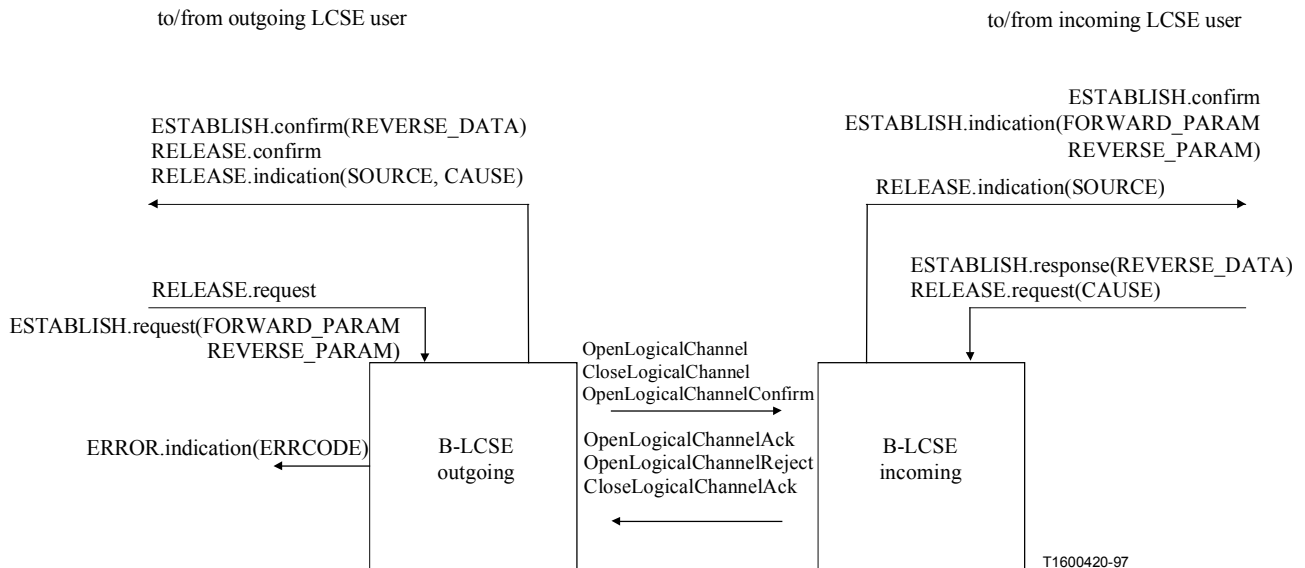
to/from outgoing LCSE user

to/from incoming LCSE user

ESTABLISH.confirm(REVERSE_DATA)
RELEASE.confirm
RELEASE.indication(SOURCE, CAUSE)

RELEASE.request

ESTABLISH.request(FORWARD_PARAM
REVERSE_PARAM)

ERROR.indication(ERRCODE)

B-LCSE
outgoing

ESTABLISH.confirm
ESTABLISH.indication(FORWARD_PARAM
REVERSE_PARAM)

RELEASE.indication(SOURCE)

ESTABLISH.response(REVERSE_DATA)
RELEASE.request(CAUSE)

OpenLogicalChannel
CloseLogicalChannel
OpenLogicalChannelConfirm

OpenLogicalChannelAck
OpenLogicalChannelReject
CloseLogicalChannelAck

B-LCSE
incoming

T1600420-97